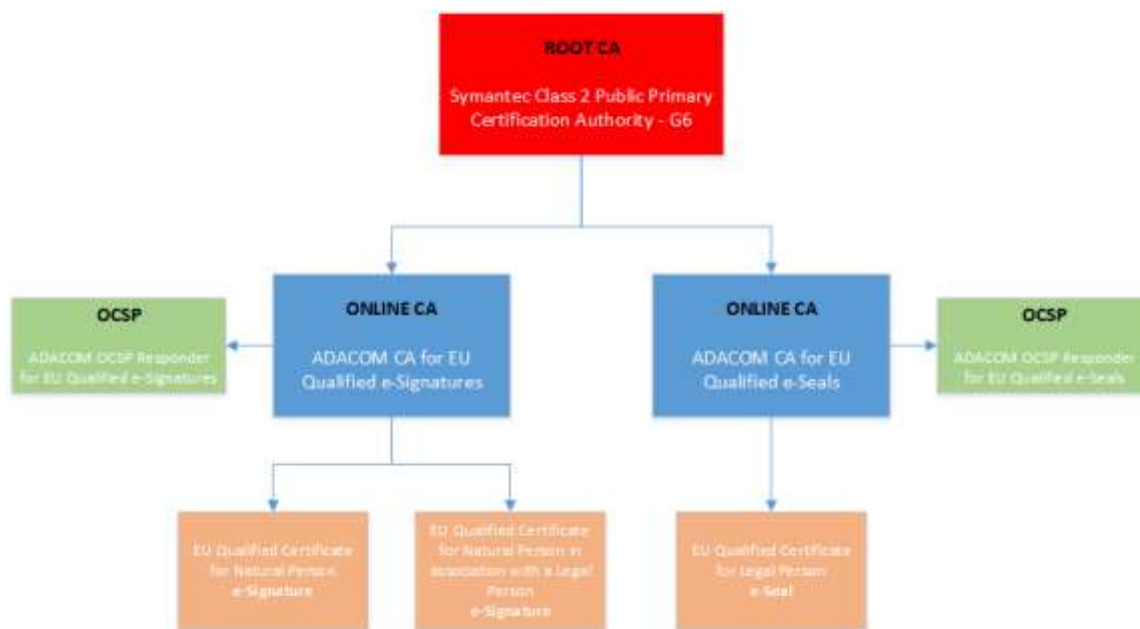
ROOT CA

Symantec Class 2 Public Primary Certification Authority - G6

OCSP

ADACOM OCSP Responder for EU Qualified e-Signatures

ONLINE CA

ADACOM CA for EU Qualified e-Signatures

ONLINE CA

ADACOM CA for EU Qualified e-Seals

OCSP

ADACOM OCSP Responder for EU Qualified e-Seals

EU Qualified Certificate for Natural Person e-Signature

EU Qualified Certificate for Natural Person in association with a Legal Person e-Signature

EU Qualified Certificate for Legal Person e-Seal